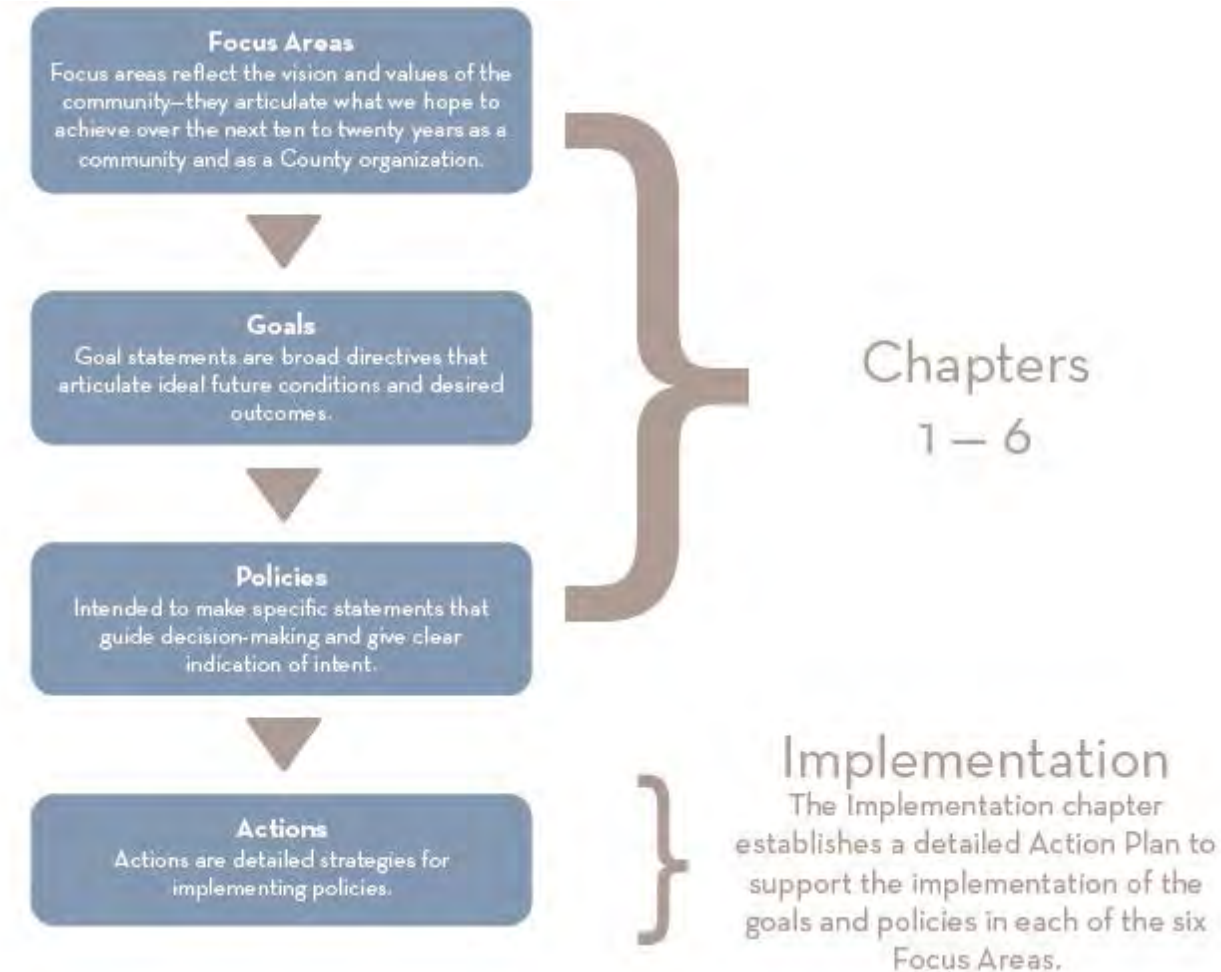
Focus Areas
Focus areas reflect the vision and values of the community—they articulate what we hope to achieve over the next ten to twenty years as a community and as a County organization.

Goals
Goal statements are broad directives that articulate ideal future conditions and desired outcomes.

Policies
Intended to make specific statements that guide decision-making and give clear indication of intent.

Actions
Actions are detailed strategies for implementing policies.

Chapters
1 — 6

Implementation
The Implementation chapter establishes a detailed Action Plan to support the implementation of the goals and policies in each of the six Focus Areas.